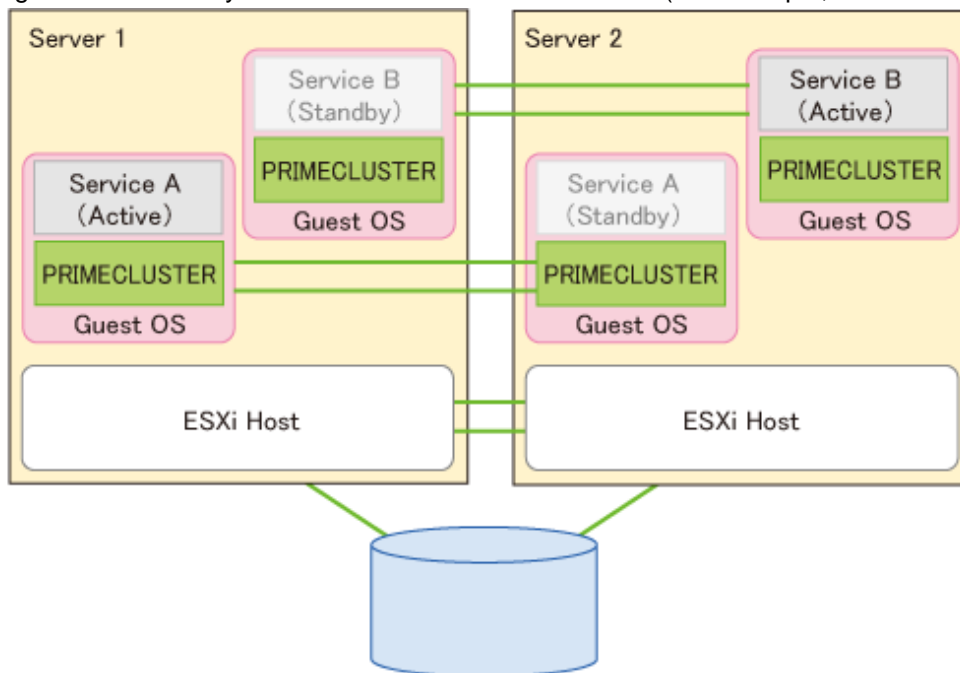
Server 1

Service B (Standby)

PRIMECLUSTER

Guest OS

Service A (Active)

PRIMECLUSTER

Guest OS

ESXi Host

Server 2

Service B (Active)

PRIMECLUSTER

Guest OS

Service A (Standby)

PRIMECLUSTER

Guest OS

ESXi Host